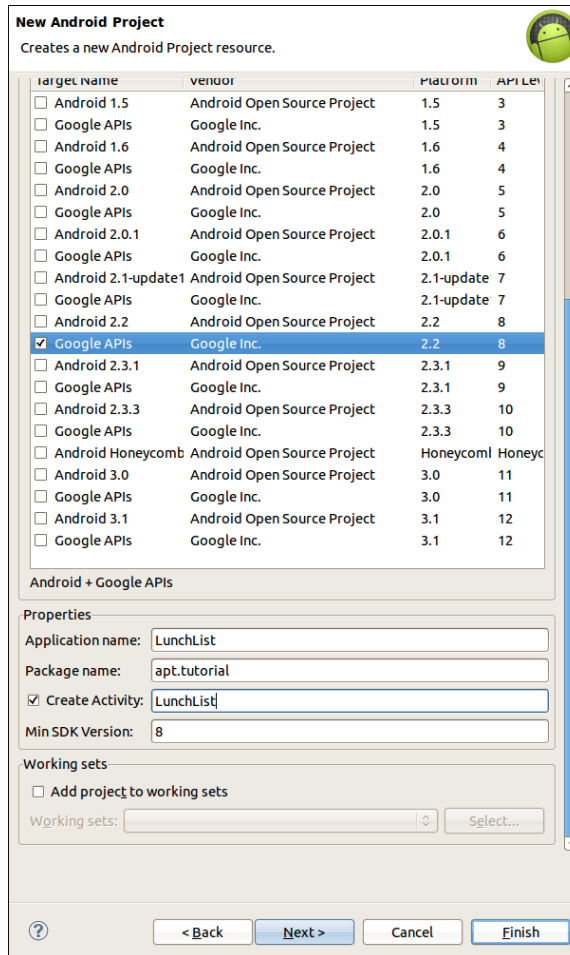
New Android Project

Creates a new Android Project resource.

| Target Name | Vendor | Platform | API Le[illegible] |
|---|---|---|---|
| ☐ Android 1.5 | Android Open Source Project | 1.5 | 3 |
| ☐ Google APIs | Google Inc. | 1.5 | 3 |
| ☐ Android 1.6 | Android Open Source Project | 1.6 | 4 |
| ☐ Google APIs | Google Inc. | 1.6 | 4 |
| ☐ Android 2.0 | Android Open Source Project | 2.0 | 5 |
| ☐ Google APIs | Google Inc. | 2.0 | 5 |
| ☐ Android 2.0.1 | Android Open Source Project | 2.0.1 | 6 |
| ☐ Google APIs | Google Inc. | 2.0.1 | 6 |
| ☐ Android 2.1-update1 | Android Open Source Project | 2.1-update | 7 |
| ☐ Google APIs | Google Inc. | 2.1-update | 7 |
| ☐ Android 2.2 | Android Open Source Project | 2.2 | 8 |
| ☑ Google APIs | Google Inc. | 2.2 | 8 |
| ☐ Android 2.3.1 | Android Open Source Project | 2.3.1 | 9 |
| ☐ Google APIs | Google Inc. | 2.3.1 | 9 |
| ☐ Android 2.3.3 | Android Open Source Project | 2.3.3 | 10 |
| ☐ Google APIs | Google Inc. | 2.3.3 | 10 |
| ☐ Android Honeycomb | Android Open Source Project | Honeycoml | Honeyc |
| ☐ Android 3.0 | Android Open Source Project | 3.0 | 11 |
| ☐ Google APIs | Google Inc. | 3.0 | 11 |
| ☐ Android 3.1 | Android Open Source Project | 3.1 | 12 |
| ☐ Google APIs | Google Inc. | 3.1 | 12 |

Android + Google APIs

Properties

Application name: LunchList

Package name: apt.tutorial

☑ Create Activity: LunchList

Min SDK Version: 8

Working sets

☐ Add project to working sets

Working sets:

Select...

?

< Back

Next >

Cancel

Finish